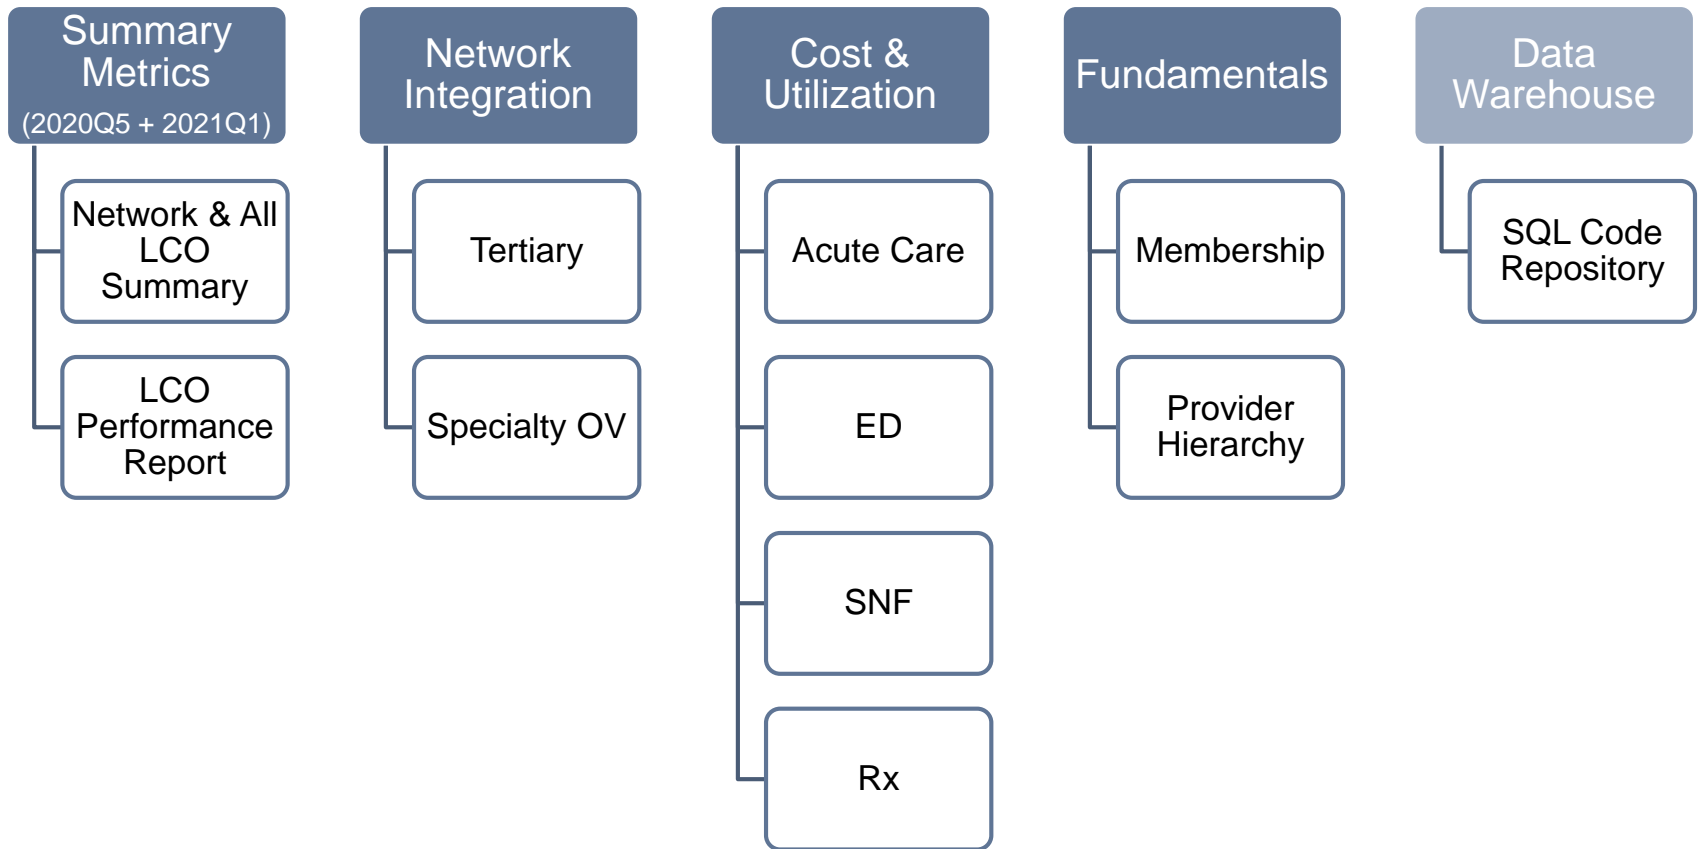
Summary Metrics
(2020Q5 + 2021Q1)

Network & All LCO Summary

LCO Performance Report

Network Integration

Tertiary

Specialty OV

Cost & Utilization

Acute Care

ED

SNF

Rx

Fundamentals

Membership

Provider Hierarchy

Data Warehouse

SQL Code Repository